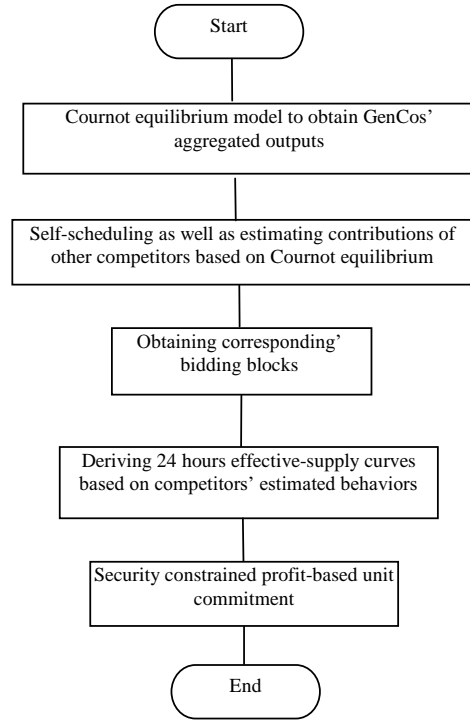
Start

Cournot equilibrium model to obtain GenCos' aggregated outputs

Self-scheduling as well as estimating contributions of other competitors based on Cournot equilibrium

Obtaining corresponding' bidding blocks

Deriving 24 hours effective-supply curves based on competitors' estimated behaviors

Security constrained profit-based unit commitment

End